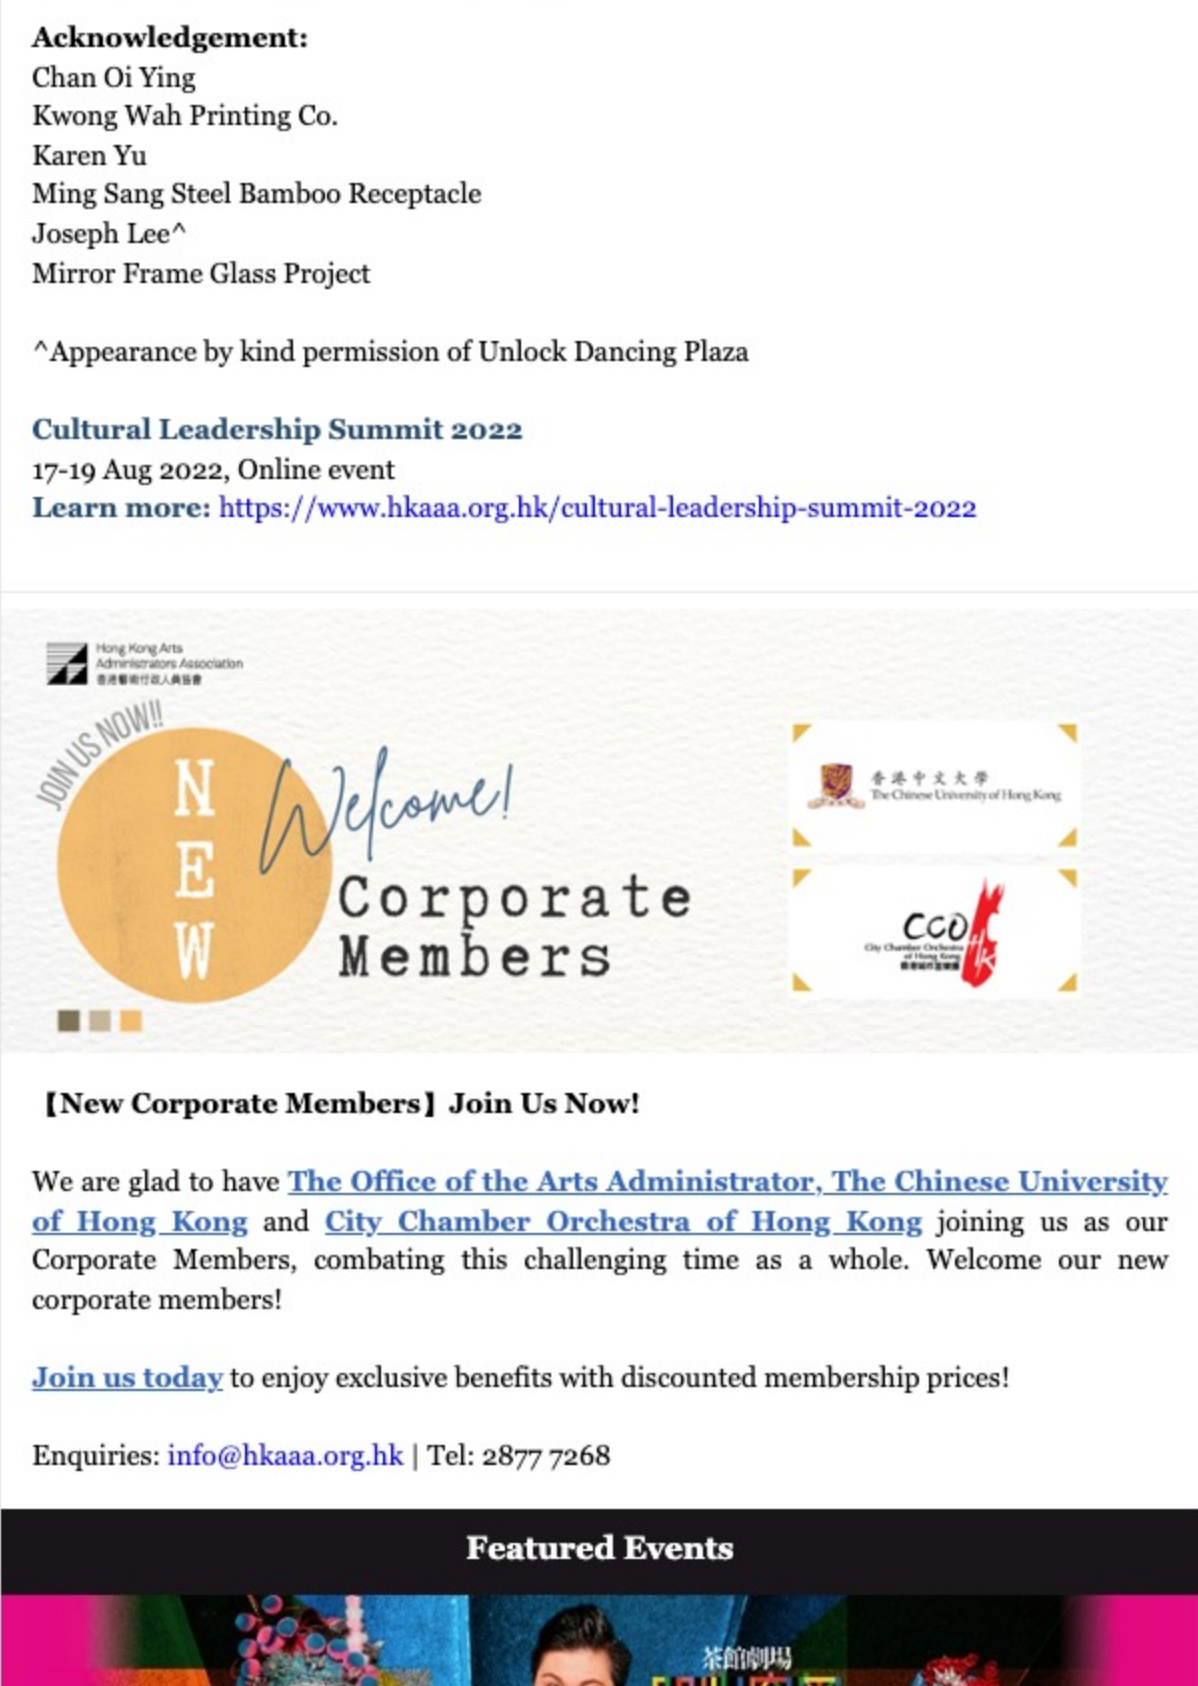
**Acknowledgement:**
Chan Oi Ying
Kwong Wah Printing Co.
Karen Yu
Ming Sang Steel Bamboo Receptacle
Joseph Lee^
Mirror Frame Glass Project

^Appearance by kind permission of Unlock Dancing Plaza

**Cultural Leadership Summit 2022**
17-19 Aug 2022, Online event
**Learn more:** https://www.hkaaa.org.hk/cultural-leadership-summit-2022

Hong Kong Arts Administrators Association
香港藝術行政人員協會

JOIN US NOW!!

NEW

Welcome!

Corporate Members

香港中文大學 The Chinese University of Hong Kong

CCO hk City Chamber Orchestra of Hong Kong 香港城市室樂團

**【New Corporate Members】Join Us Now!**

We are glad to have The Office of the Arts Administrator, The Chinese University of Hong Kong and City Chamber Orchestra of Hong Kong joining us as our Corporate Members, combating this challenging time as a whole. Welcome our new corporate members!

Join us today to enjoy exclusive benefits with discounted membership prices!

Enquiries: info@hkaaa.org.hk | Tel: 2877 7268

**Featured Events**

茶館劇場